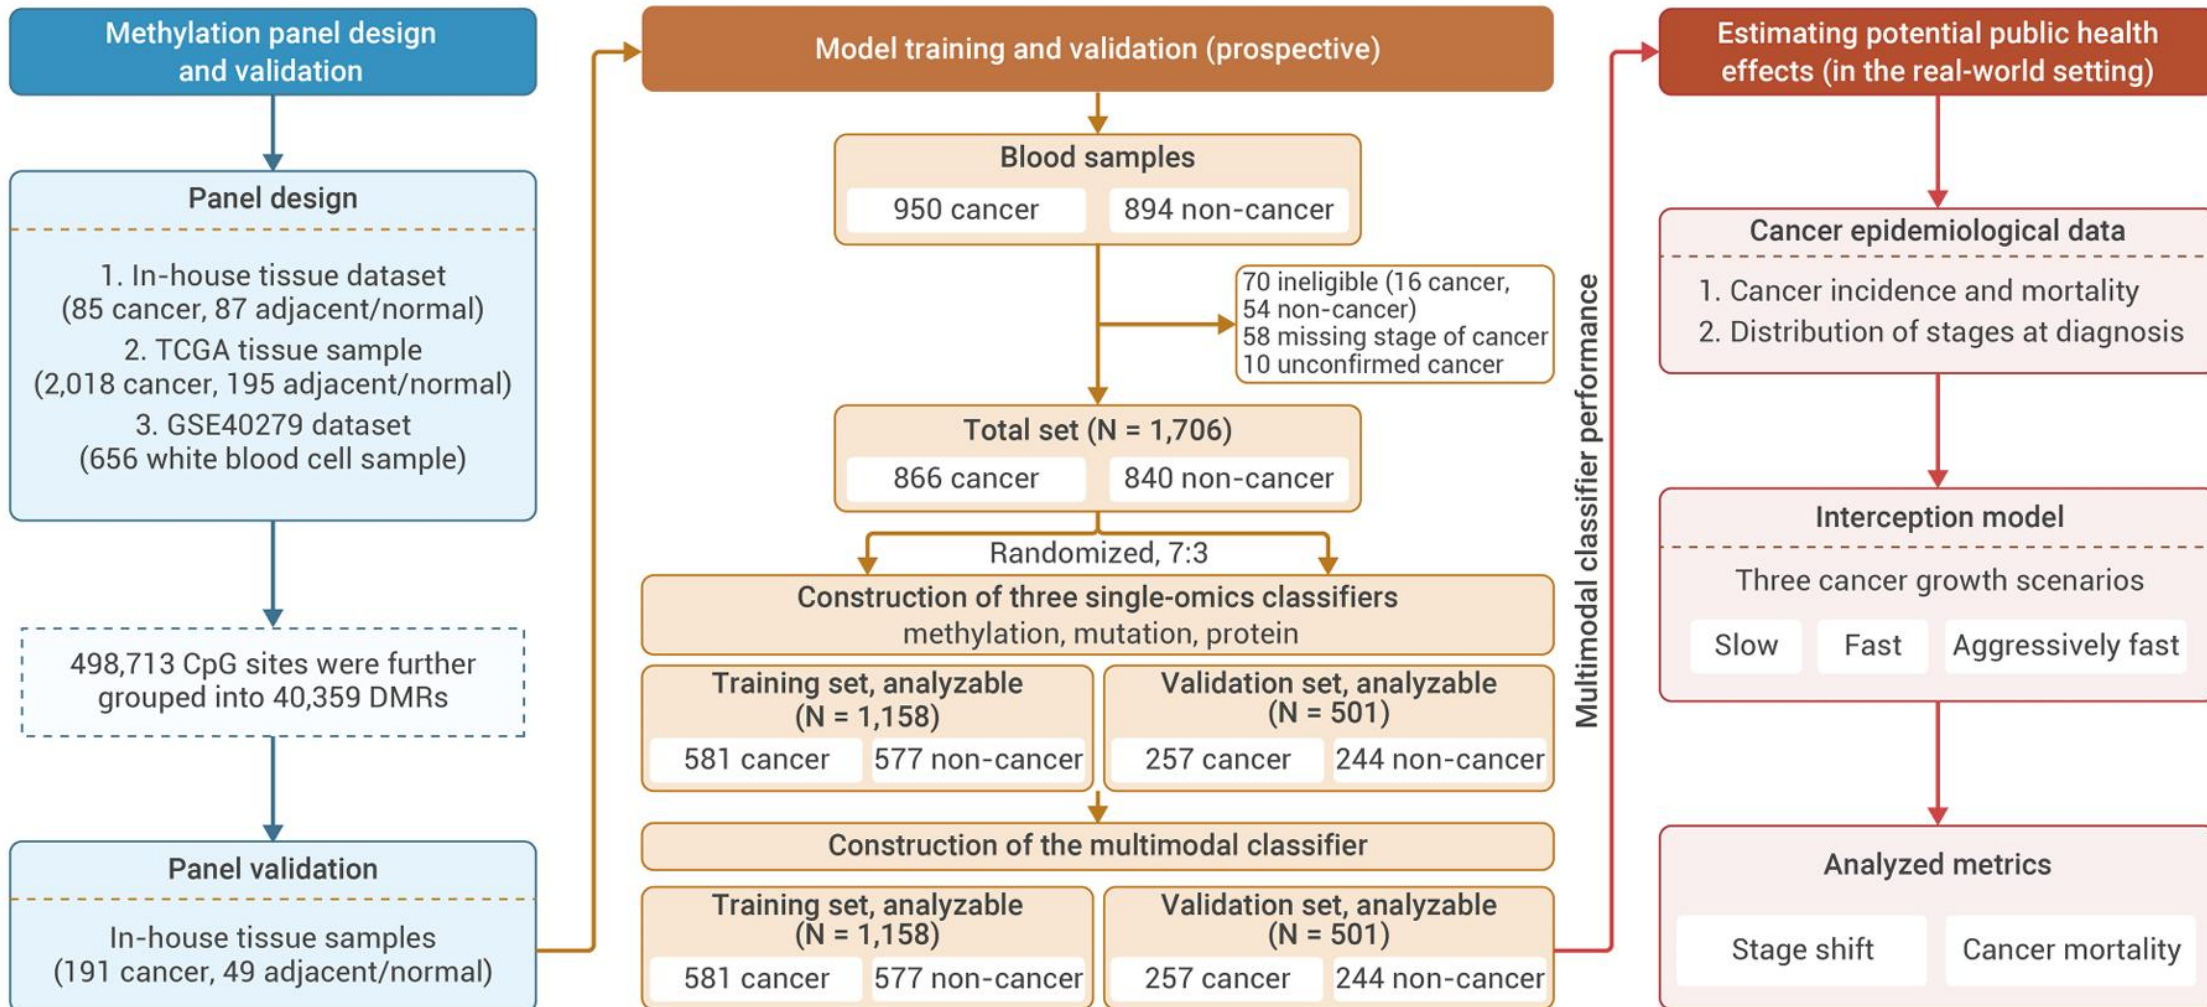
Methylation panel design and validation

Panel design

1. In-house tissue dataset (85 cancer, 87 adjacent/normal)
2. TCGA tissue sample (2,018 cancer, 195 adjacent/normal)
3. GSE40279 dataset (656 white blood cell sample)

498,713 CpG sites were further grouped into 40,359 DMRs

Panel validation

In-house tissue samples (191 cancer, 49 adjacent/normal)

Model training and validation (prospective)

Blood samples

950 cancer | 894 non-cancer

70 ineligible (16 cancer, 54 non-cancer)
58 missing stage of cancer
10 unconfirmed cancer

Total set (N = 1,706)

866 cancer | 840 non-cancer

Randomized, 7:3

Construction of three single-omics classifiers
methylation, mutation, protein

Training set, analyzable (N = 1,158)

581 cancer | 577 non-cancer

Validation set, analyzable (N = 501)

257 cancer | 244 non-cancer

Construction of the multimodal classifier

Training set, analyzable (N = 1,158)

581 cancer | 577 non-cancer

Validation set, analyzable (N = 501)

257 cancer | 244 non-cancer

Multimodal classifier performance

Estimating potential public health effects (in the real-world setting)

Cancer epidemiological data

1. Cancer incidence and mortality
2. Distribution of stages at diagnosis

Interception model

Three cancer growth scenarios

Slow | Fast | Aggressively fast

Analyzed metrics

Stage shift | Cancer mortality